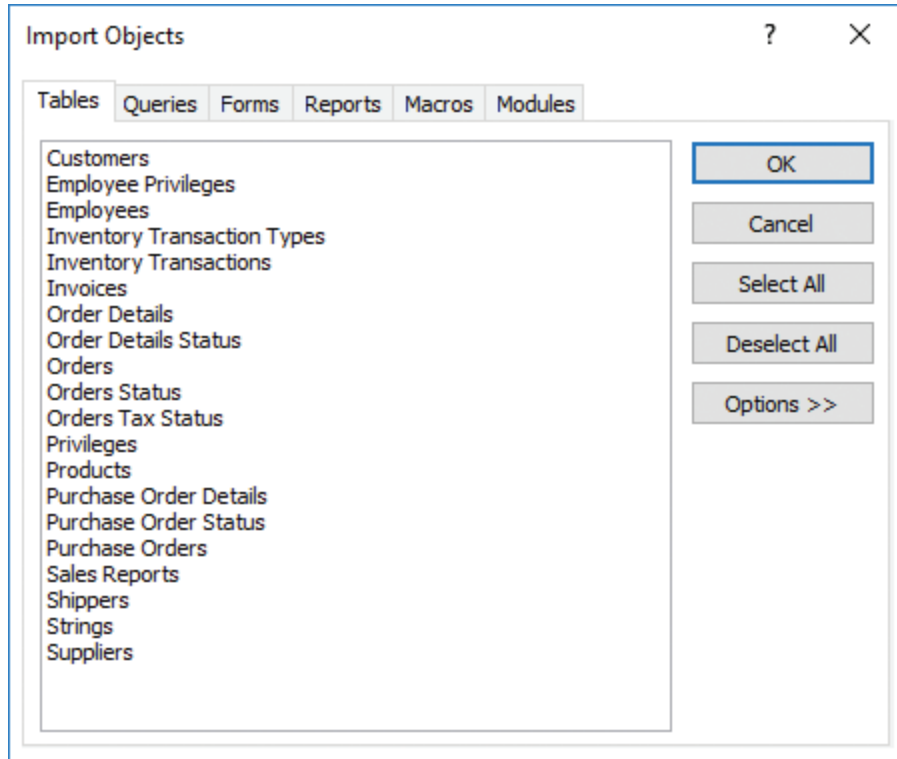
Import Objects

?

X

Tables
Queries
Forms
Reports
Macros
Modules

Customers
Employee Privileges
Employees
Inventory Transaction Types
Inventory Transactions
Invoices
Order Details
Order Details Status
Orders
Orders Status
Orders Tax Status
Privileges
Products
Purchase Order Details
Purchase Order Status
Purchase Orders
Sales Reports
Shippers
Strings
Suppliers

OK
Cancel
Select All
Deselect All
Options >>